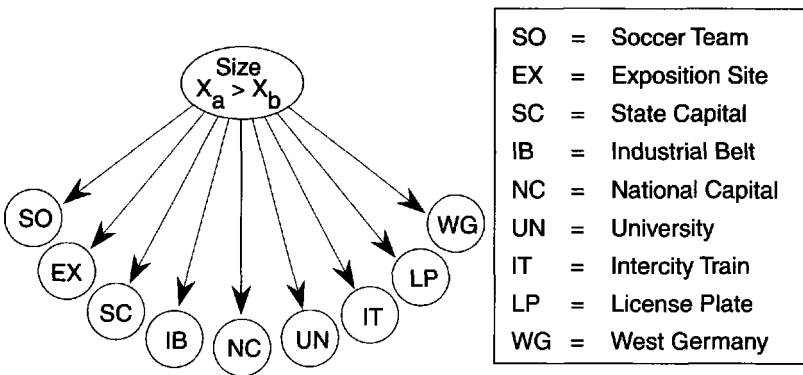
Size
$X_a > X_b$

SO
EX
SC
IB
NC
UN
IT
LP
WG

| | | |
|---|---|---|
| SO | = | Soccer Team |
| EX | = | Exposition Site |
| SC | = | State Capital |
| IB | = | Industrial Belt |
| NC | = | National Capital |
| UN | = | University |
| IT | = | Intercity Train |
| LP | = | License Plate |
| WG | = | West Germany |